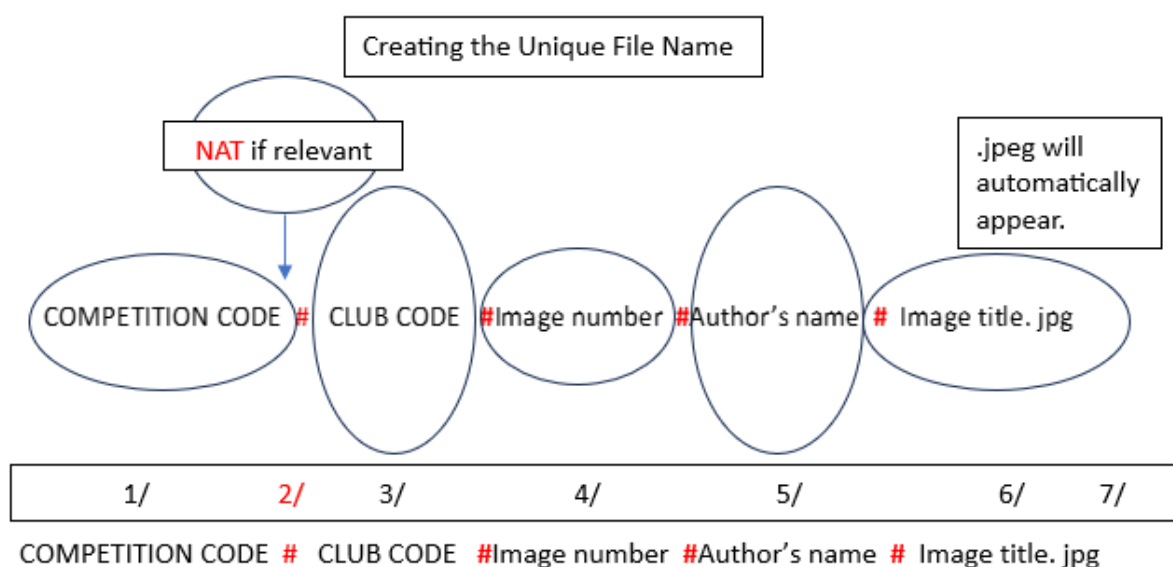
Creating the Unique File Name

NAT if relevant

.jpeg will automatically appear.

COMPETITION CODE # CLUB CODE #Image number #Author's name # Image title. jpg

1/ 2/ 3/ 4/ 5/ 6/ 7/

COMPETITION CODE # CLUB CODE #Image number #Author's name # Image title. jpg